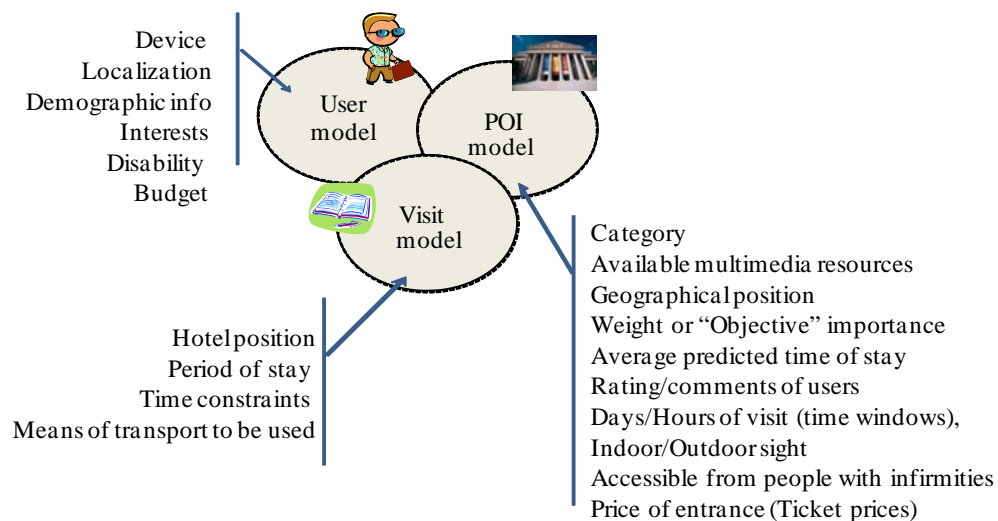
Device
Localization
Demographic info
Interests
Disability
Budget

User model

POI model

Visit model

Category
Available multimedia resources
Geographical position
Weight or "Objective" importance
Average predicted time of stay
Rating/comments of users
Days/Hours of visit (time windows),
Indoor/Outdoor sight
Accessible from people with infirmities
Price of entrance (Ticket prices)

Hotel position
Period of stay
Time constraints
Means of transport to be used